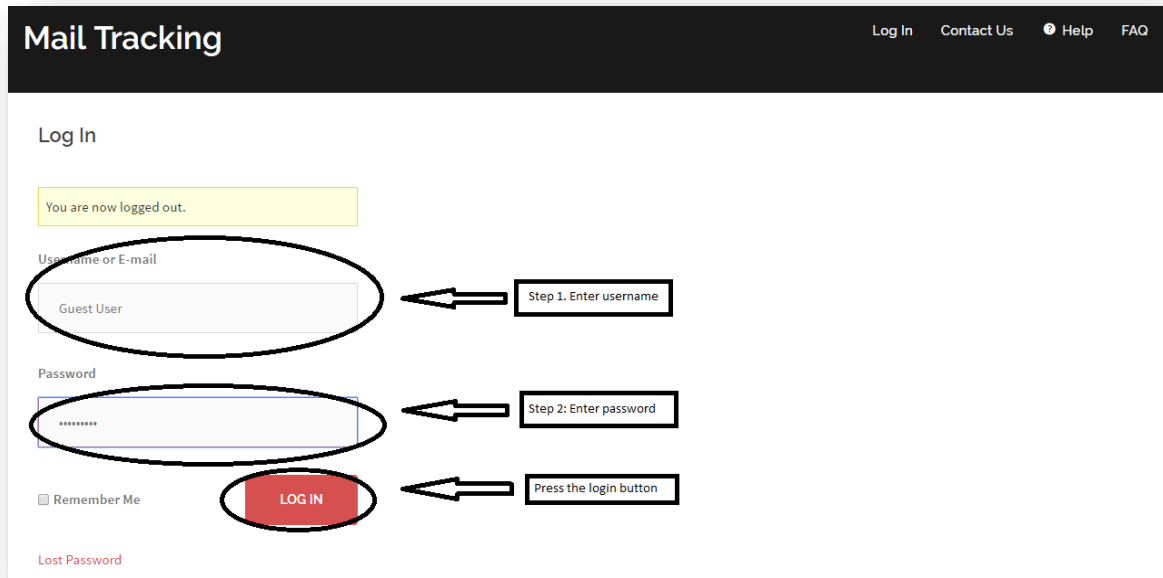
Mail Tracking

Log In Contact Us Help FAQ

Log In

You are now logged out.

Username or E-mail

Guest User

Step 1. Enter username

Password

•••••••••

Step 2: Enter password

Remember Me

LOG IN

Press the login button

Lost Password